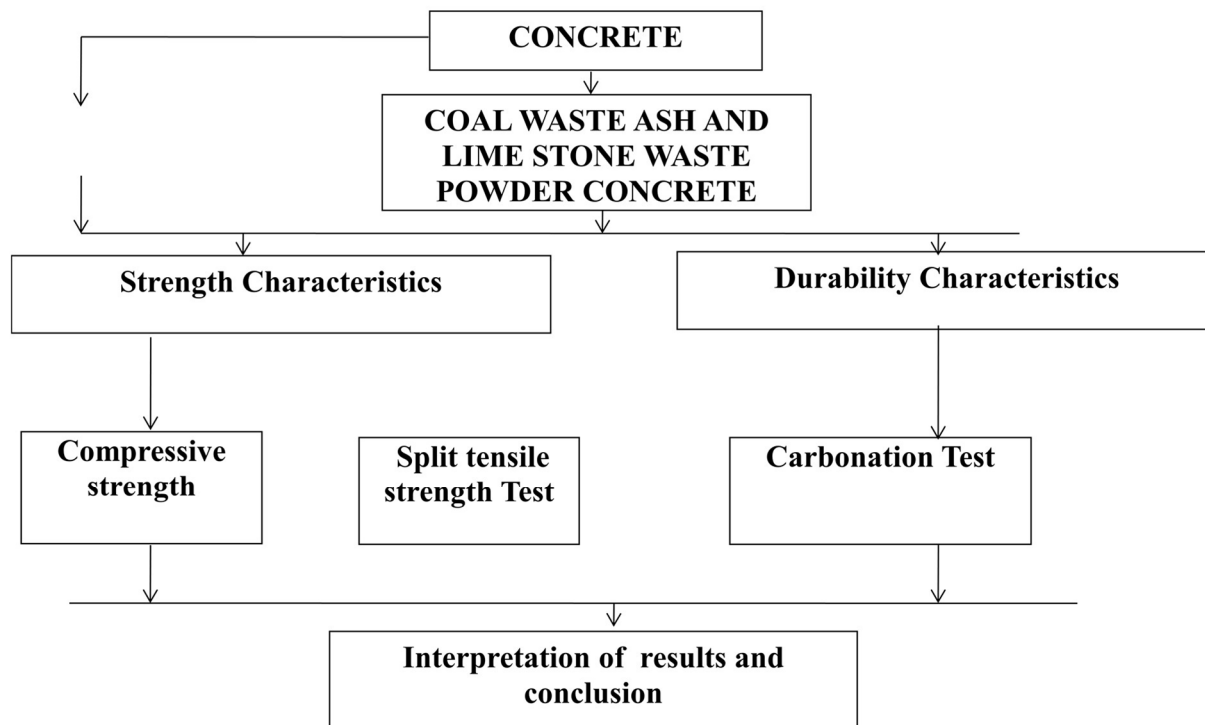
CONCRETE

COAL WASTE ASH AND LIME STONE WASTE POWDER CONCRETE

Strength Characteristics

Durability Characteristics

Compressive strength

Split tensile strength Test

Carbonation Test

Interpretation of results and conclusion